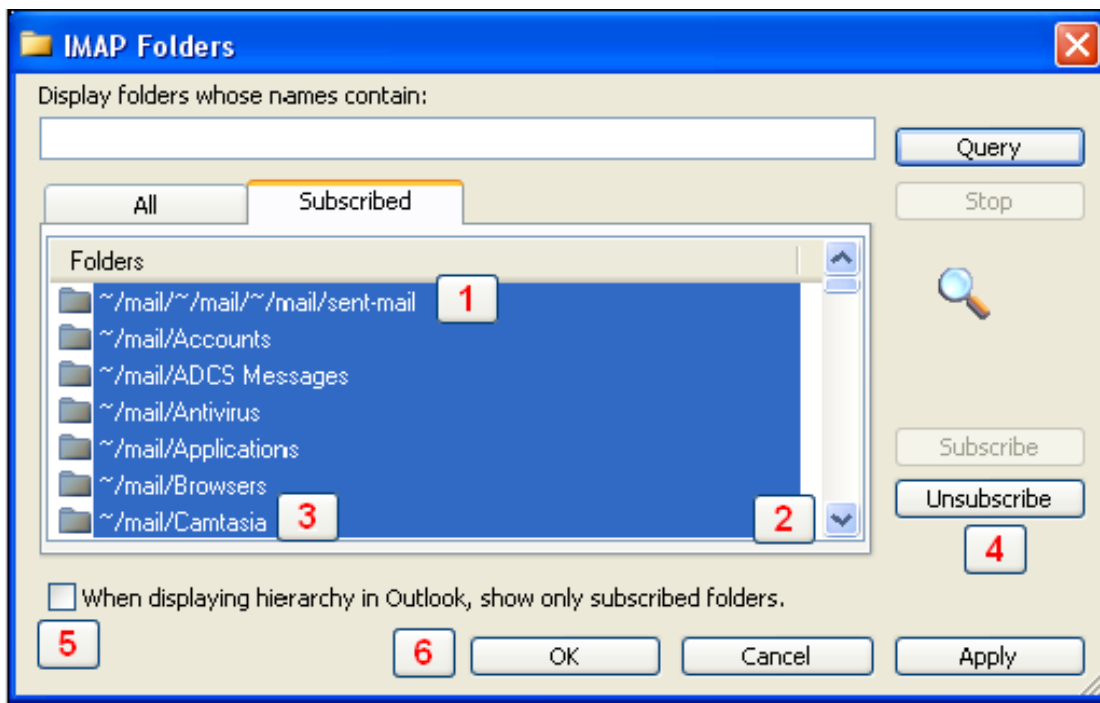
IMAP Folders

Display folders whose names contain:

Query

Stop

All

Subscribed

Folders

~/mail/~/mail/~/mail/sent-mail

1

~/mail/Accounts

~/mail/ADCS Messages

~/mail/Antivirus

~/mail/Applications

~/mail/Browsers

~/mail/Camtasia

3

2

Subscribe

Unsubscribe

4

When displaying hierarchy in Outlook, show only subscribed folders.

5

6

OK

Cancel

Apply